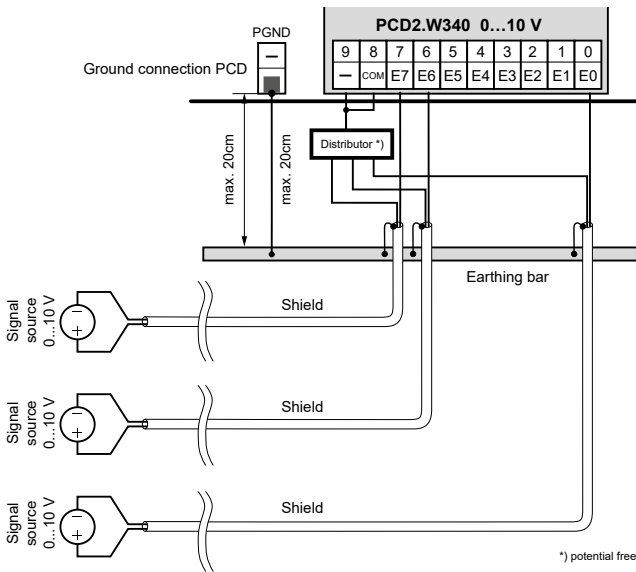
PCD2.W340 0…10 V

| 9 | 8 | 7 | 6 | 5 | 4 | 3 | 2 | 1 | 0 |
|---|---|---|---|---|---|---|---|---|---|
| – | COM | E7 | E6 | E5 | E4 | E3 | E2 | E1 | E0 |

PGND

–

Ground connection PCD

max. 20cm

max. 20cm

Distributor *)

Earthing bar

Signal source 0…10 V

–

+

Shield

Signal source 0…10 V

–

+

Shield

Signal source 0…10 V

–

+

Shield

*) potential free